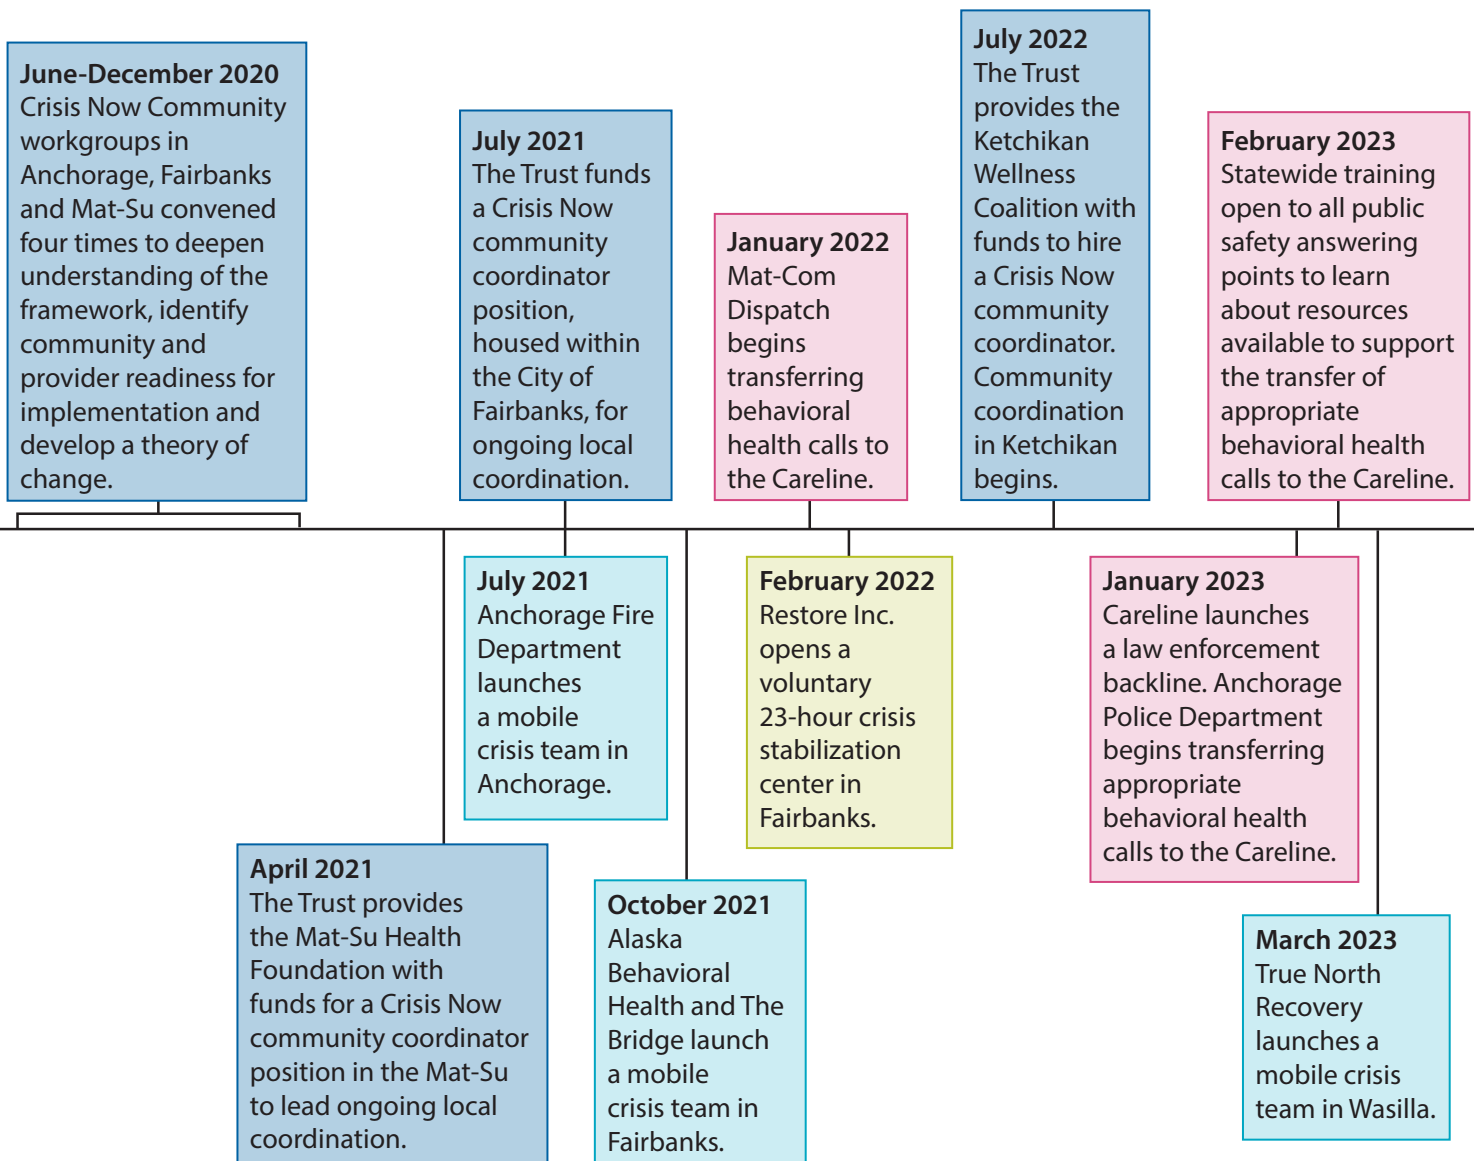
June-December 2020
Crisis Now Community workgroups in Anchorage, Fairbanks and Mat-Su convened four times to deepen understanding of the framework, identify community and provider readiness for implementation and develop a theory of change.

July 2021
The Trust funds a Crisis Now community coordinator position, housed within the City of Fairbanks, for ongoing local coordination.

January 2022
Mat-Com Dispatch begins transferring behavioral health calls to the Careline.

July 2022
The Trust provides the Ketchikan Wellness Coalition with funds to hire a Crisis Now community coordinator. Community coordination in Ketchikan begins.

February 2023
Statewide training open to all public safety answering points to learn about resources available to support the transfer of appropriate behavioral health calls to the Careline.

July 2021
Anchorage Fire Department launches a mobile crisis team in Anchorage.

February 2022
Restore Inc. opens a voluntary 23-hour crisis stabilization center in Fairbanks.

January 2023
Careline launches a law enforcement backline. Anchorage Police Department begins transferring appropriate behavioral health calls to the Careline.

April 2021
The Trust provides the Mat-Su Health Foundation with funds for a Crisis Now community coordinator position in the Mat-Su to lead ongoing local coordination.

October 2021
Alaska Behavioral Health and The Bridge launch a mobile crisis team in Fairbanks.

March 2023
True North Recovery launches a mobile crisis team in Wasilla.